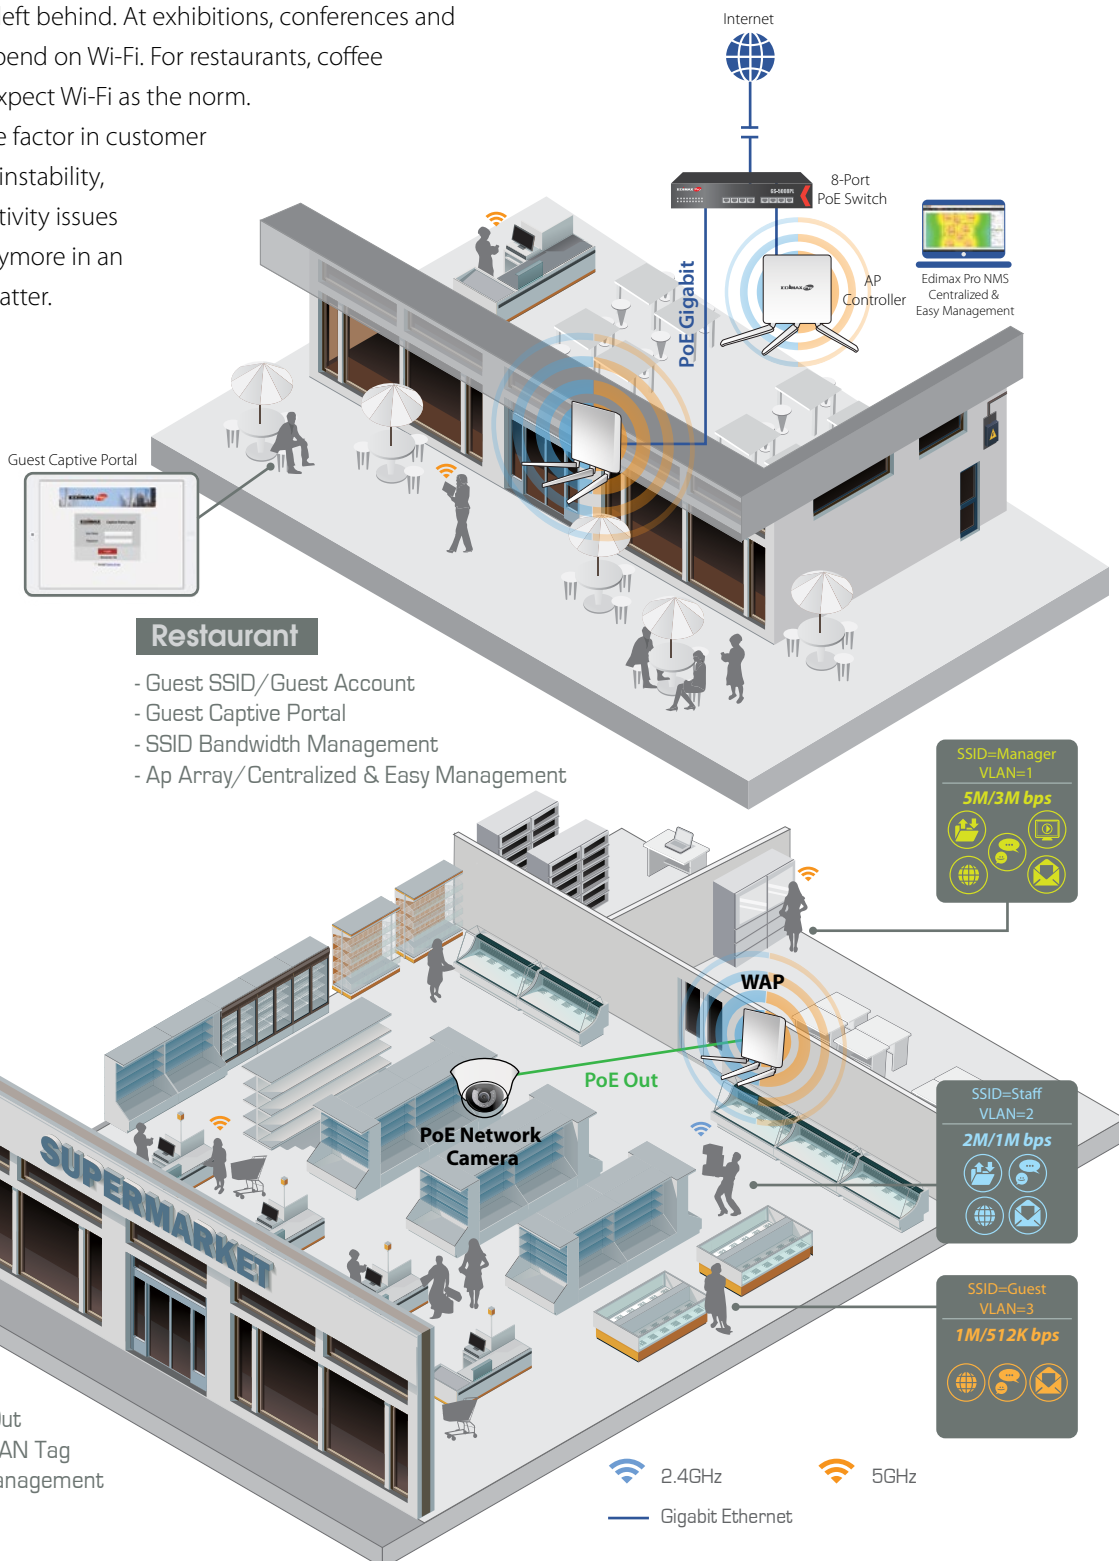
eft behind. At exhibitions, conferences and pend on Wi-Fi. For restaurants, coffee xpect Wi-Fi as the norm. e factor in customer instability, tivity issues ymore in an atter.

Internet

8-Port PoE Switch

PoE Gigabit

AP Controller

Edimax Pro NMS Centralized & Easy Management

Guest Captive Portal

Restaurant

- Guest SSID/Guest Account
- Guest Captive Portal
- SSID Bandwidth Management
- Ap Array/Centralized & Easy Management

SSID=Manager VLAN=1
5M/3M bps

WAP

PoE Out

PoE Network Camera

SUPERMARKET

SSID=Staff VLAN=2
2M/1M bps

SSID=Guest VLAN=3
1M/512K bps

ut
AN Tag
anagement

2.4GHz

5GHz

Gigabit Ethernet